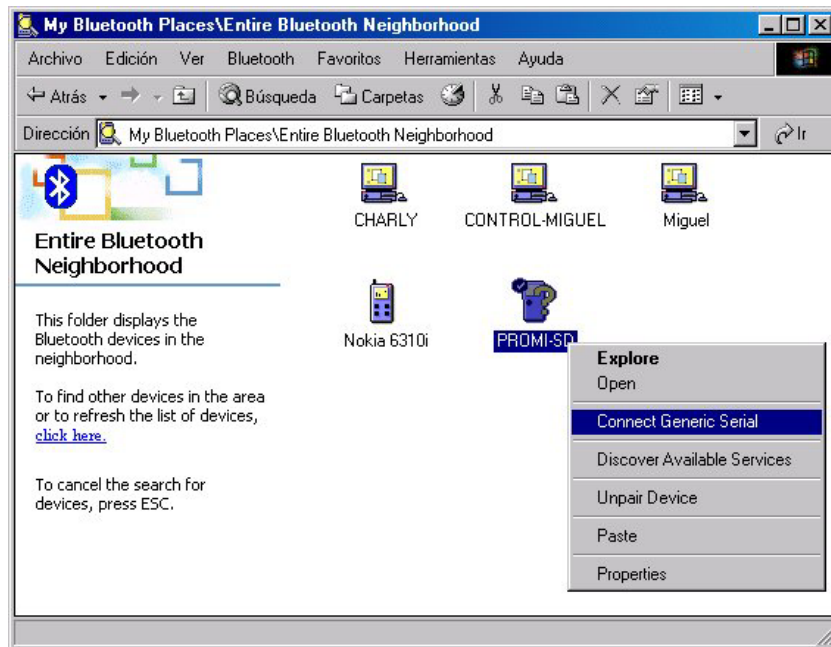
My Bluetooth Places\Entire Bluetooth Neighborhood

Archivo Edición Ver Bluetooth Favoritos Herramientas Ayuda

Atrás Búsqueda Carpetas

Dirección My Bluetooth Places\Entire Bluetooth Neighborhood Ir

Entire Bluetooth Neighborhood

This folder displays the Bluetooth devices in the neighborhood.

To find other devices in the area or to refresh the list of devices, click here.

To cancel the search for devices, press ESC.

CHARLY

CONTROL-MIGUEL

Miguel

Nokia 6310i

PROMI-SD

Explore
Open
Connect Generic Serial
Discover Available Services
Unpair Device
Paste
Properties